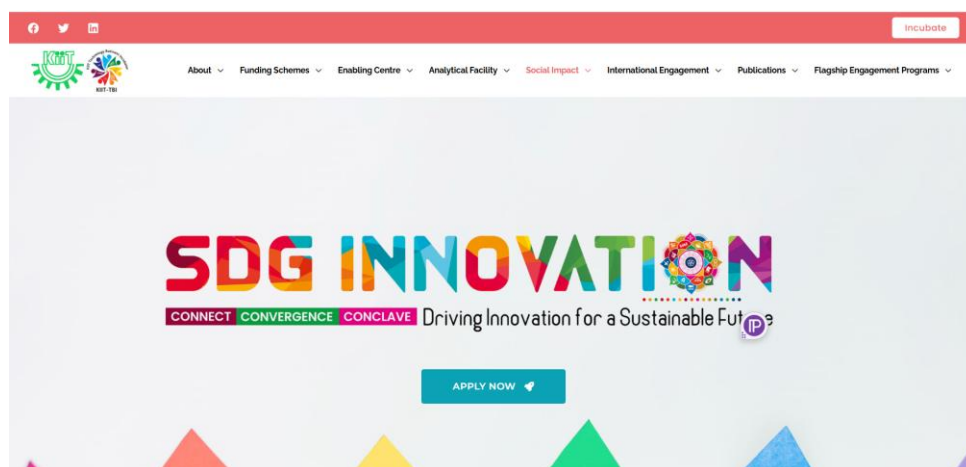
Incubate

KIIT-TBI

About Funding Schemes Enabling Centre Analytical Facility Social Impact International Engagement Publications Flagship Engagement Programs

SDG INNOVATION

CONNECT CONVERGENCE CONCLAVE Driving Innovation for a Sustainable Fut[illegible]e

APPLY NOW